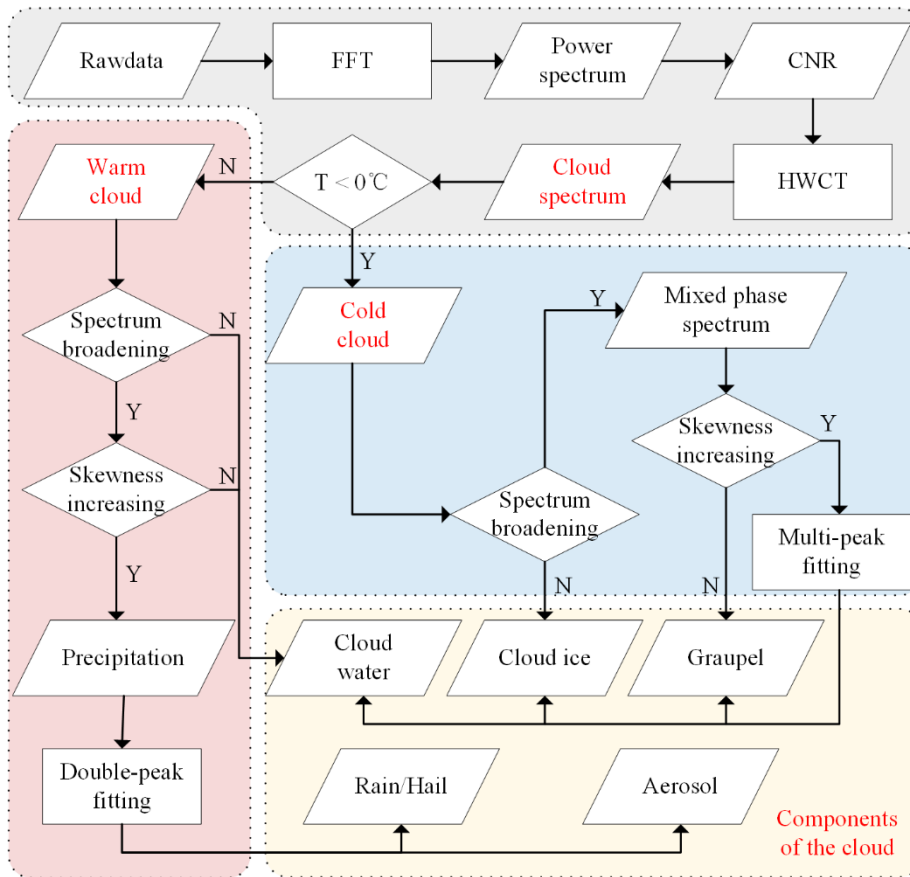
Rawdata

FFT

Power spectrum

CNR

HWCT

Cloud spectrum

T < 0℃

N

Warm cloud

Y

Cold cloud

Spectrum broadening

N

Y

Skewness increasing

N

Y

Precipitation

Double-peak fitting

Y

Mixed phase spectrum

Skewness increasing

Y

Spectrum broadening

N

N

Multi-peak fitting

Cloud water

Cloud ice

Graupel

Rain/Hail

Aerosol

Components of the cloud